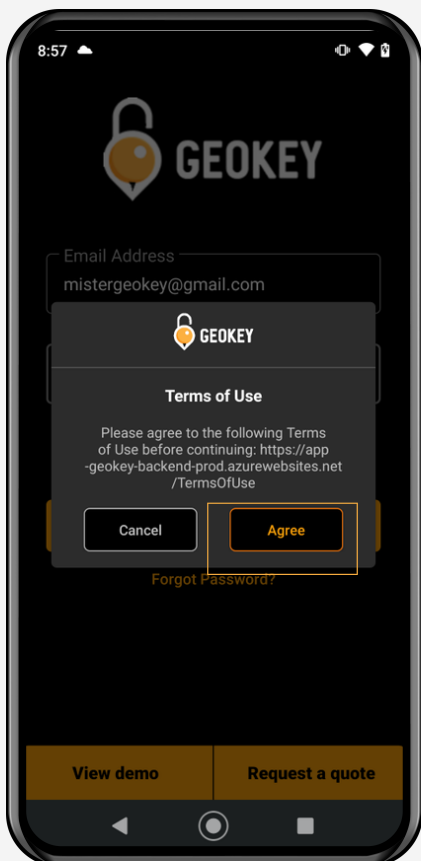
8:57

GEOKEY

Email Address
mistergeokey@gmail.com

GEOKEY

Terms of Use

Please agree to the following Terms of Use before continuing: https://app-geokey-backend-prod.azurewebsites.net/TermsOfUse

Cancel

Agree

Forgot Password?

View demo

Request a quote